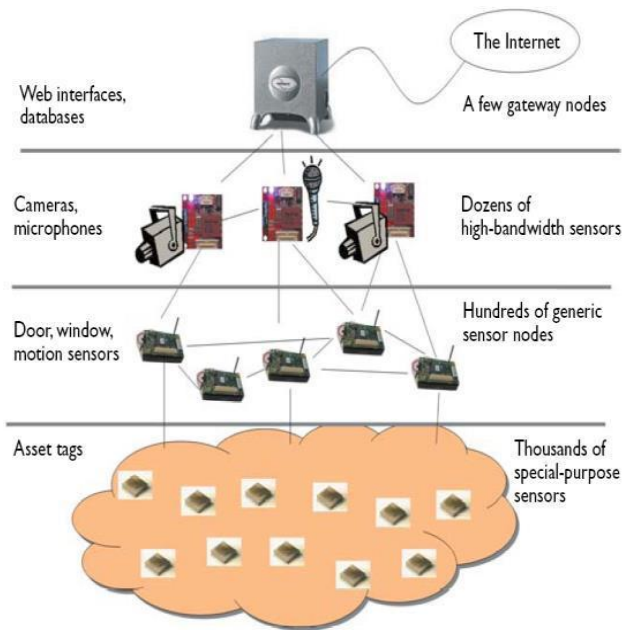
The Internet

Web interfaces, databases

A few gateway nodes

Cameras, microphones

Dozens of high-bandwidth sensors

Door, window, motion sensors

Hundreds of generic sensor nodes

Asset tags

Thousands of special-purpose sensors